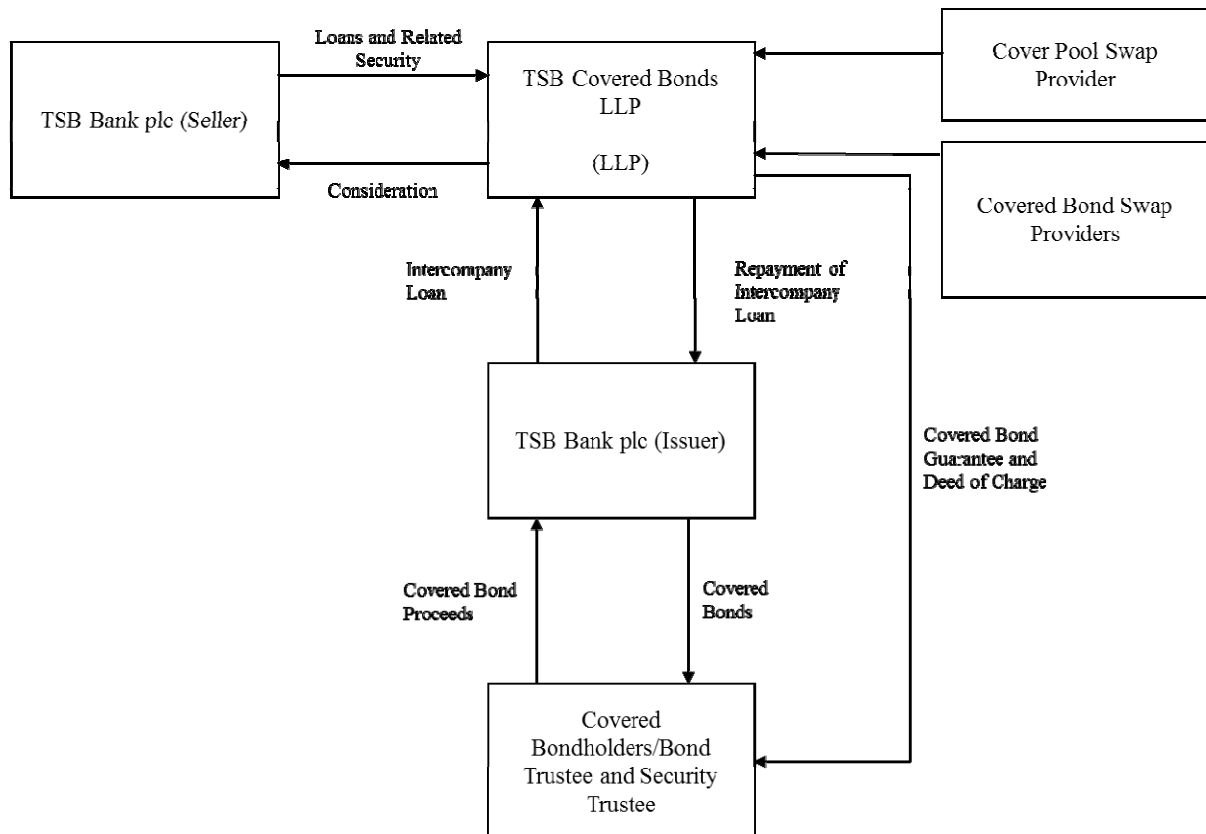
TSB Bank plc (Seller)

Loans and Related Security

Consideration

TSB Covered Bonds LLP

(LLP)

Cover Pool Swap Provider

Covered Bond Swap Providers

Intercompany Loan

Repayment of Intercompany Loan

TSB Bank plc (Issuer)

Covered Bond Guarantee and Deed of Charge

Covered Bond Proceeds

Covered Bonds

Covered Bondholders/Bond Trustee and Security Trustee